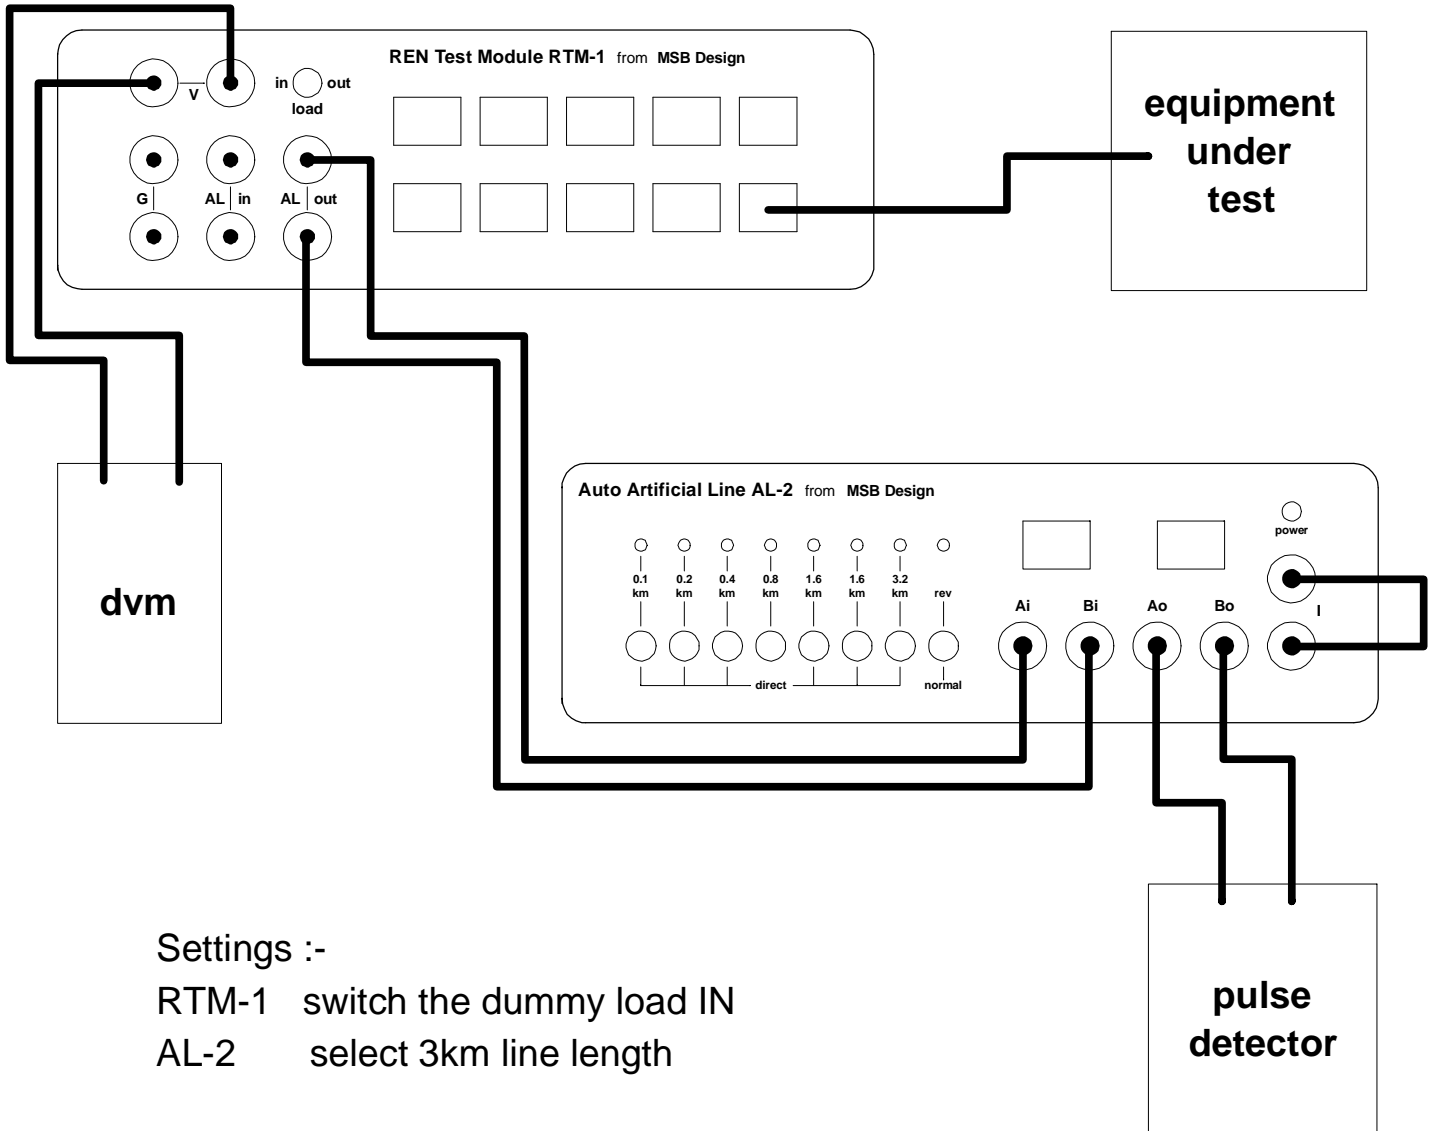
REN Test Module RTM-1 from MSB Design

V

in out
load

G

AL in

AL out

equipment under test

dvm

Auto Artificial Line AL-2 from MSB Design

power

0.1 km
0.2 km
0.4 km
0.8 km
1.6 km
1.6 km
3.2 km
rev

direct
normal

Ai
Bi
Ao
Bo

I

Settings :-
RTM-1 switch the dummy load IN
AL-2 select 3km line length

pulse detector